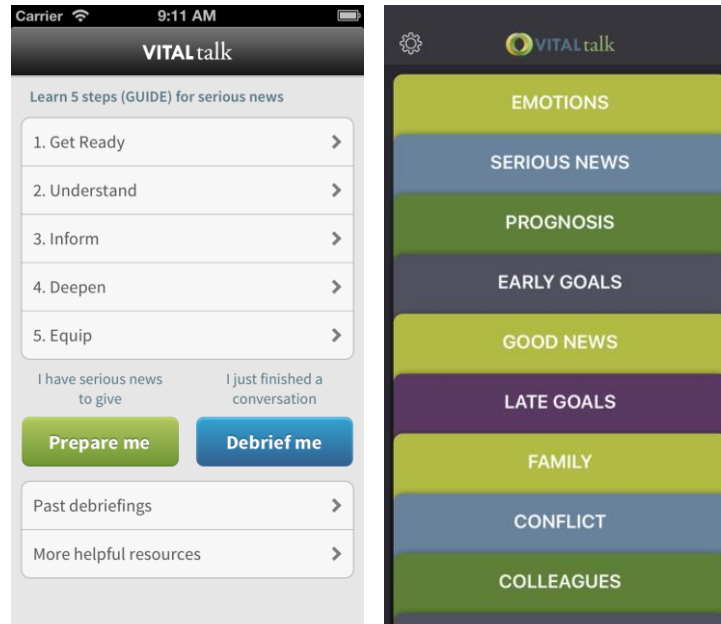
Carrier 9:11 AM

VITALtalk

Learn 5 steps (GUIDE) for serious news

1. Get Ready
2. Understand
3. Inform
4. Deepen
5. Equip

I have serious news to give

I just finished a conversation

Prepare me

Debrief me

Past debriefings

More helpful resources

VITALtalk

EMOTIONS

SERIOUS NEWS

PROGNOSIS

EARLY GOALS

GOOD NEWS

LATE GOALS

FAMILY

CONFLICT

COLLEAGUES